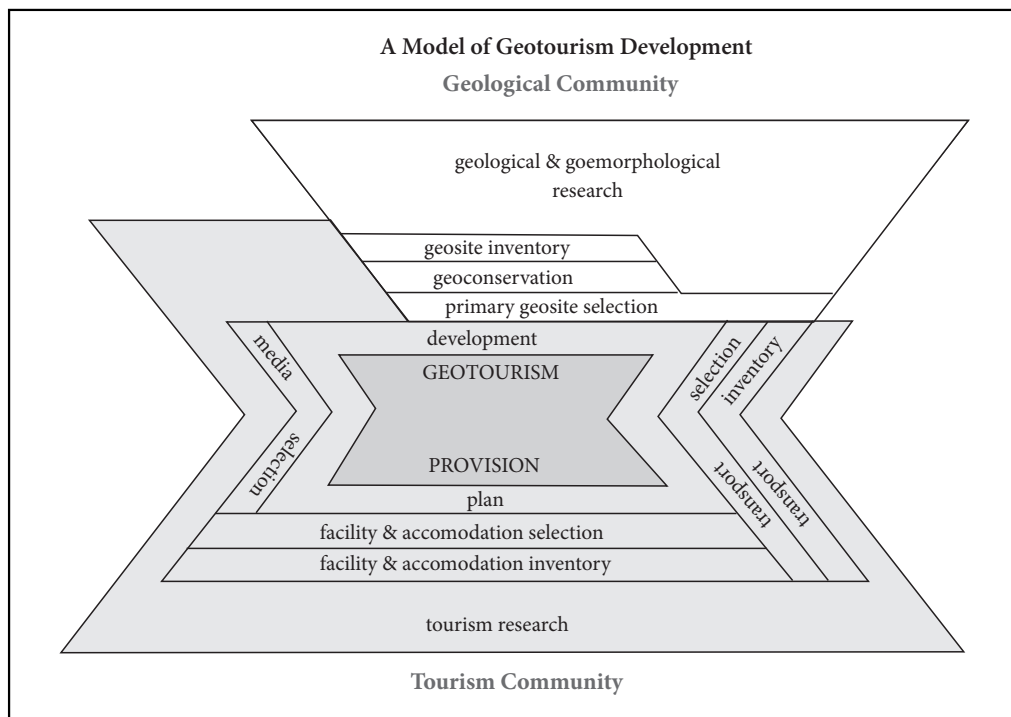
A Model of Geotourism Development

Geological Community

geological & goemorphological research

geosite inventory

geoconservation

primary geosite selection

development

media

selection

GEOTOURISM

PROVISION

selection

inventory

transport

transport

plan

facility & accomodation selection

facility & accomodation inventory

tourism research

Tourism Community